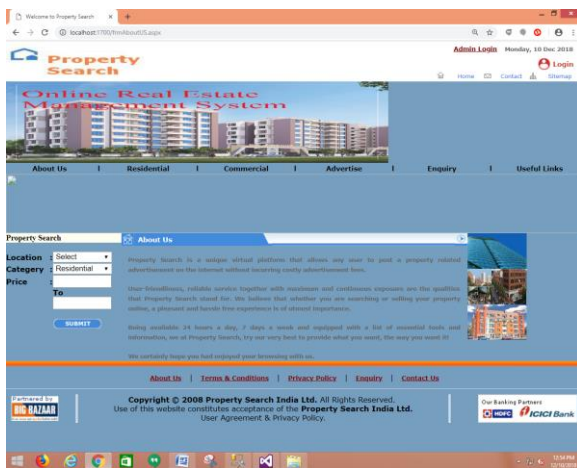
Welcome to Property Search ×

localhost:1700/frmAboutUS.aspx

Admin Login Monday, 10 Dec 2018

Property Search

Login

Home Contact Sitemap

Online Real Estate Management System

About Us | Residential | Commercial | Advertise | Enquiry | Useful Links

Property Search

Location : Select

Category : Residential

Price :

To

SUBMIT

About Us

Property Search is a unique virtual platform that allows any user to post a property related advertisement on the internet without incurring costly advertisement fees.

Our friendliness, reliable service together with maximum and continuous exposure are the qualities that Property Search stand for. We believe that whether you are searching or selling your property online, a pleasant and hassle free experience is of utmost importance.

Being available 24 hours a day, 7 days a week and equipped with a list of essential tools and information, we at Property Search, try our very best to provide what you want, the way you want it!

We certainly hope you had enjoyed your browsing with us.

About Us | Terms & Conditions | Privacy Policy | Enquiry | Contact Us

Partnered by BIG BAZAAR

Copyright © 2008 Property Search India Ltd. All Rights Reserved. Use of this website constitutes acceptance of the Property Search India Ltd. User Agreement & Privacy Policy.

Our Banking Partners HDFC ICICI Bank

12:54 PM 12/10/2018